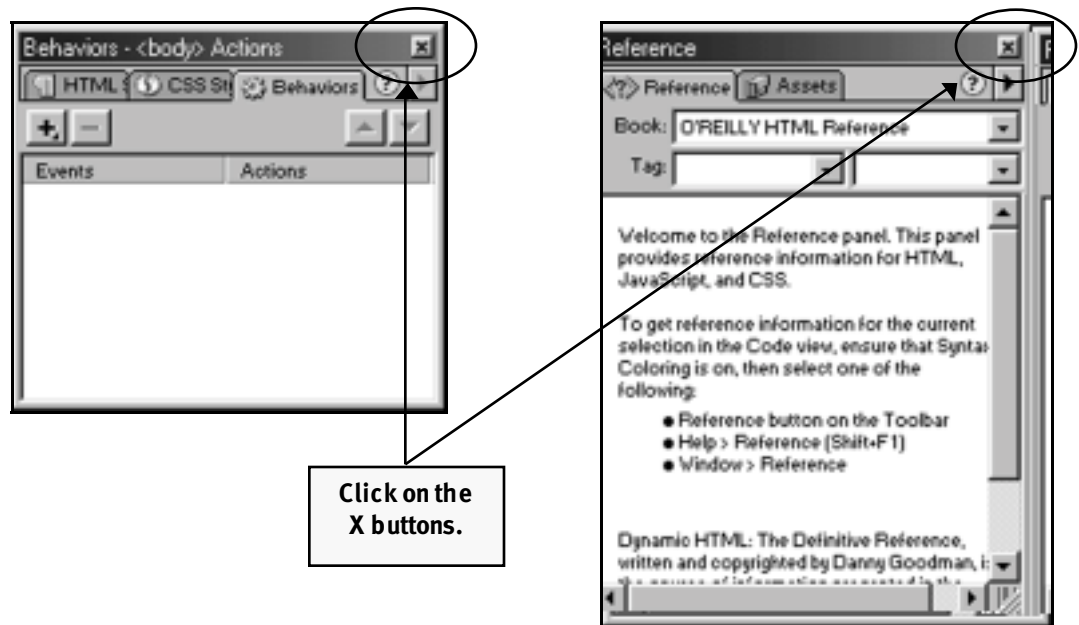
Behaviors - <body> Actions

HTML | CSS St | Behaviors

Events | Actions

Reference

<?> Reference | Assets

Book: O'REILLY HTML Reference

Tag:

Welcome to the Reference panel. This panel provides reference information for HTML, JavaScript, and CSS.

To get reference information for the current selection in the Code view, ensure that Syntax Coloring is on, then select one of the following:

- Reference button on the Toolbar
- Help > Reference (Shift+F1)
- Window > Reference

Dynamic HTML: The Definitive Reference, written and copyrighted by Danny Goodman, i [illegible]

Click on the X buttons.